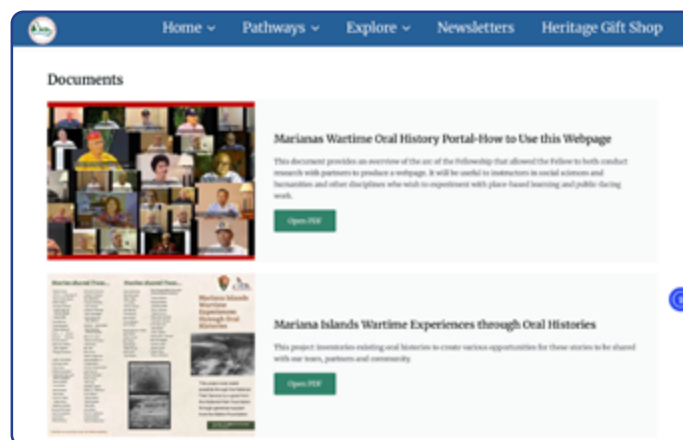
Home ⌄ Pathways ⌄ Explore ⌄ Newsletters Heritage Gift Shop

Documents

Marianas Wartime Oral History Portal-How to Use this Webpage

This document provides an overview of the arc of the Fellowship that allowed the Fellow to both conduct research with partners to produce a webpage. It will be useful to instructors in social sciences and humanities and other disciplines who wish to experiment with place-based learning and public-facing work.

Open PDF

Mariana Islands Wartime Experiences through Oral Histories

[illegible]

Mariana Islands Wartime Experiences through Oral Histories

This project inventories existing oral histories to create various opportunities for these stories to be shared with our team, partners and community.

Open PDF